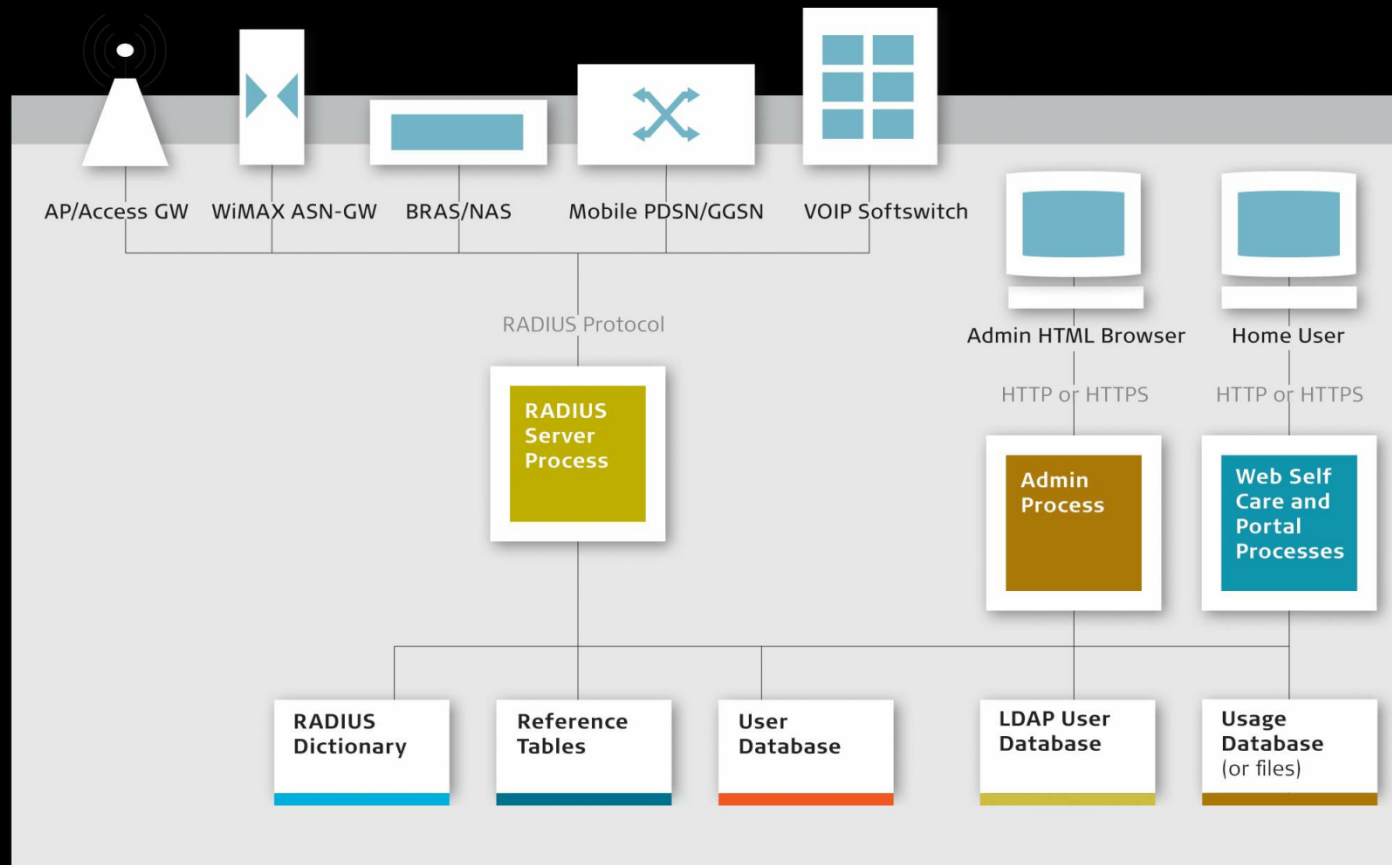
AP/Access GW
WiMAX ASN-GW
BRAS/NAS
Mobile PDSN/GGSN
VOIP Softswitch

RADIUS Protocol

RADIUS Server Process

Admin HTML Browser
Home User

HTTP or HTTPS
HTTP or HTTPS

Admin Process

Web Self Care and Portal Processes

RADIUS Dictionary

Reference Tables

User Database

LDAP User Database

Usage Database (or files)